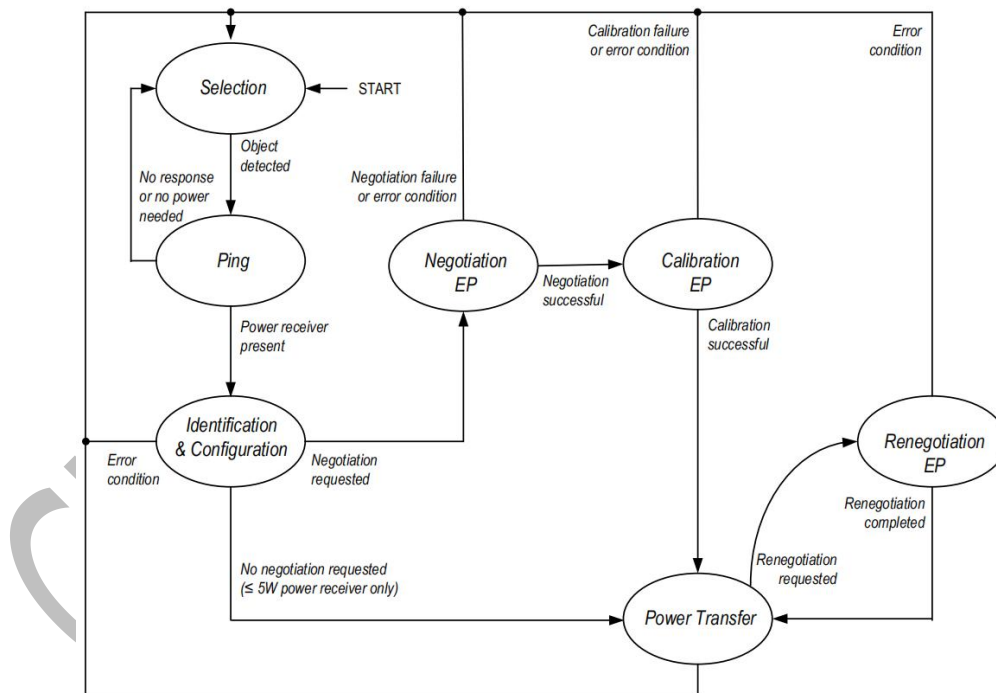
Calibration failure or error condition

Error condition

Selection

START

Object detected

No response or no power needed

Negotiation failure or error condition

Ping

Negotiation EP

Negotiation successful

Calibration EP

Power receiver present

Calibration successful

Identification & Configuration

Error condition

Negotiation requested

Renegotiation EP

Renegotiation completed

No negotiation requested (≤ 5W power receiver only)

Renegotiation requested

Power Transfer